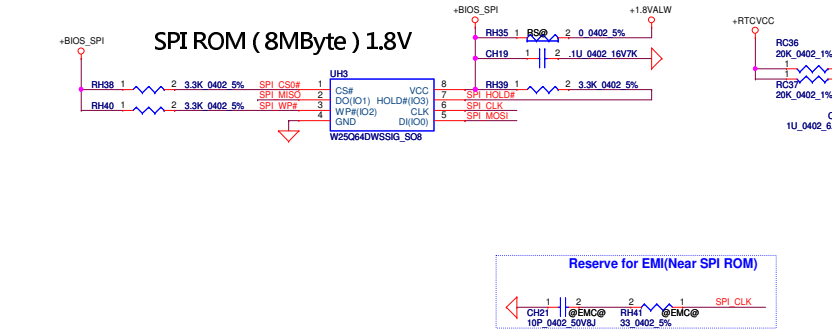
SPI ROM ( 8MByte ) 1.8V

+BIOS_SPI

RH38 1 2 3.3K_0402_5%
RH40 1 2 3.3K_0402_5%

SPI_CS0#
SPI_MISO
SPI_WP#

UH3
1 CS#
2 DO(IO1)
3 WP#(IO2)
4 GND
VCC 8
HOLD#(IO3) 7
CLK 6
DI(IO0) 5
W25Q64DWSSIG_SO8

+BIOS_SPI
+1.8VALW
RH35 1 RS@ 2 0_0402_5%
CH19 1 2 .1U_0402_16V7K
RH39 1 2 3.3K_0402_5%
SPI_HOLD#
SPI_CLK
SPI_MOSI

+RTCVCC
RC36
20K_0402_1%
1
2
RC37
20K_0402_1%
C
1U_0402_6

Reserve for EMI(Near SPI ROM)
CH21 1 2 @EMC@
10P_0402_50V8J
2 RH41 1 @EMC@
33_0402_5%
SPI_CLK